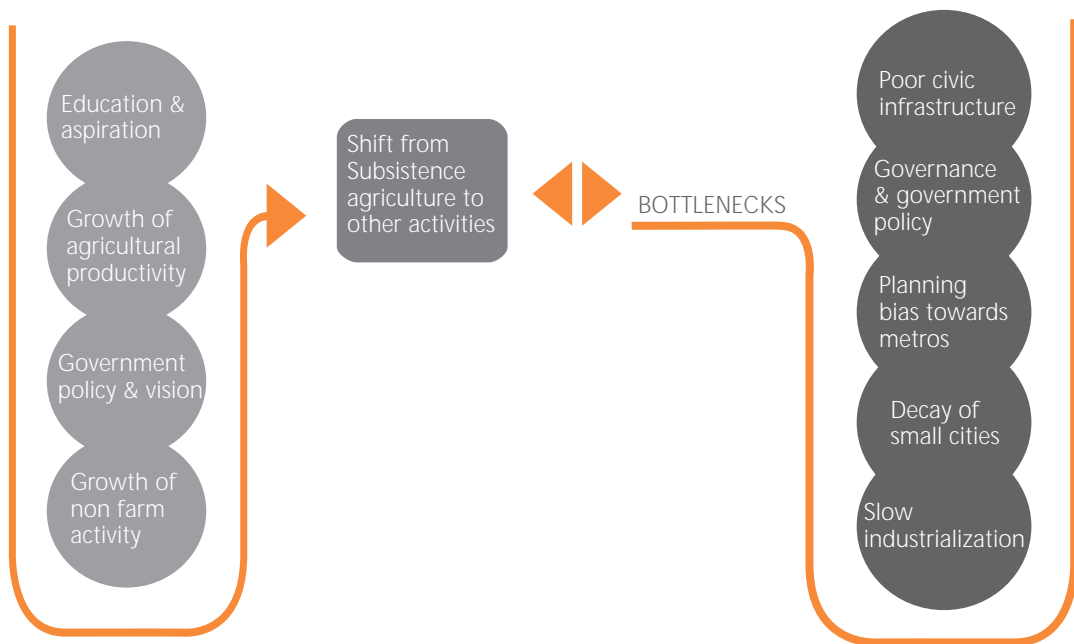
Education & aspiration

Growth of agricultural productivity

Government policy & vision

Growth of non farm activity

Shift from Subsistence agriculture to other activities

BOTTLENECKS

Poor civic infrastructure

Governance & government policy

Planning bias towards metros

Decay of small cities

Slow industrialization